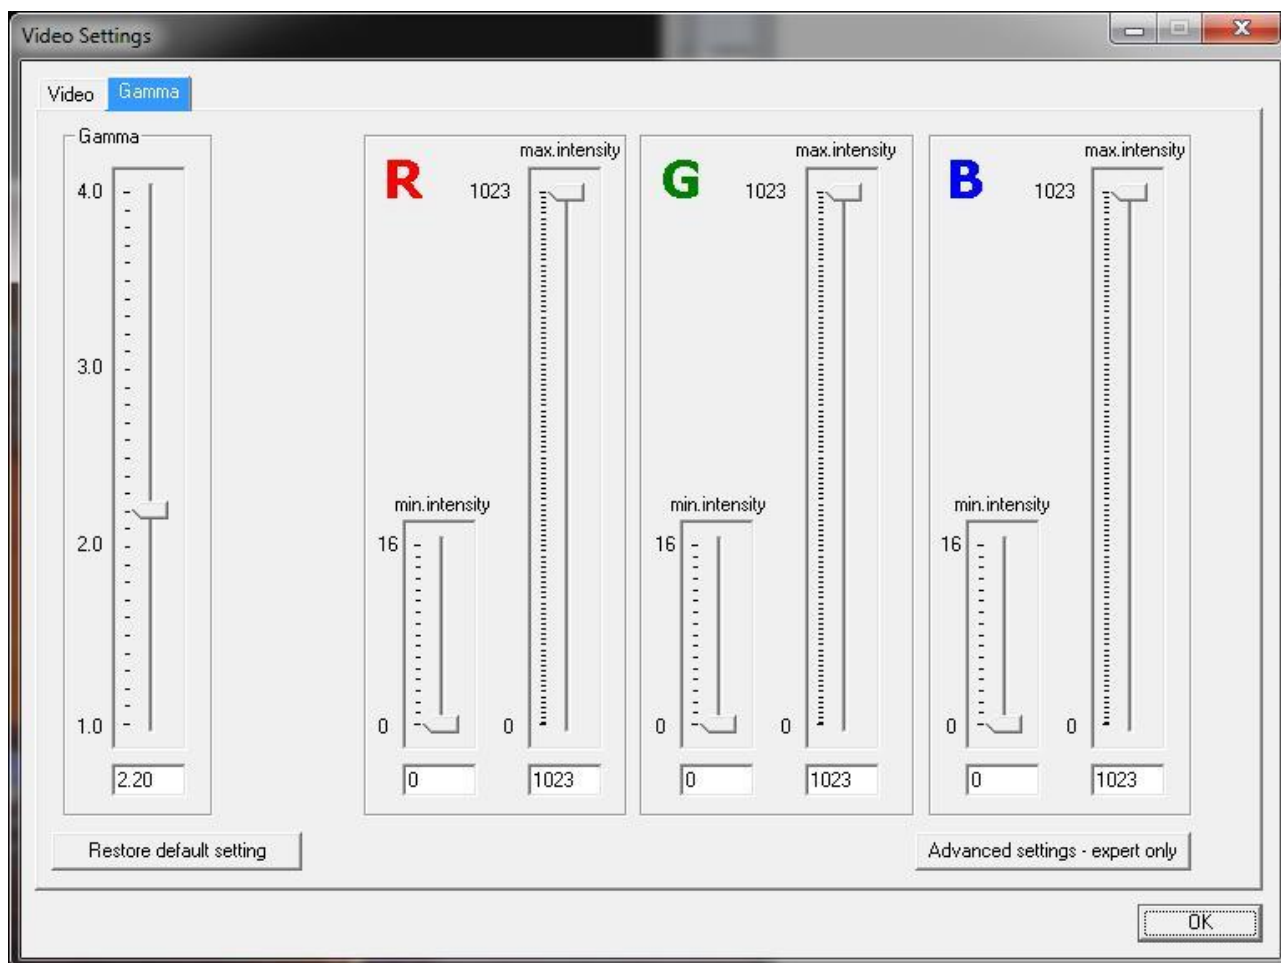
Video Settings

Video Gamma

Gamma

4.0

3.0

2.0

1.0

2.20

R

max.intensity

1023

min.intensity

16

0

0

0

1023

G

max.intensity

1023

min.intensity

16

0

0

0

1023

B

max.intensity

1023

min.intensity

16

0

0

0

1023

Restore default setting

Advanced settings - expert only

OK